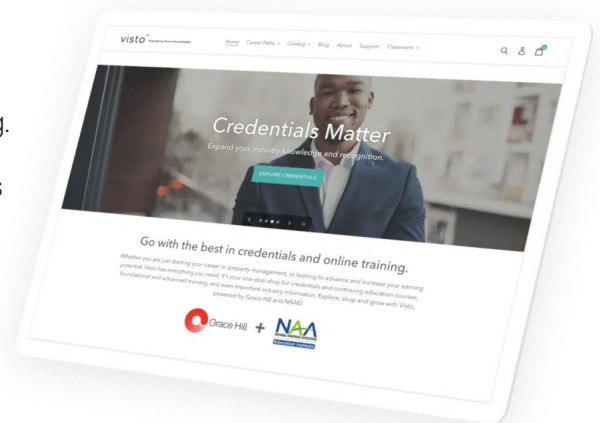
visto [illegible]

Home Career Paths Catalog Blog About Support Classroom

Credentials Matter

Expand your industry knowledge and recognition.

EXPLORE CREDENTIALS

Go with the best in credentials and online training.

Whether you are just starting your career in property management, or looking to advance and increase your earning potential, Visto has everything you need. It's your one-stop shop for credentials and continuing education courses, foundational and advanced training, and even important industry information. Explore, shop and grow with Visto, powered by Grace Hill and NAAEI.

Grace Hill + NAA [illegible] Education Institute